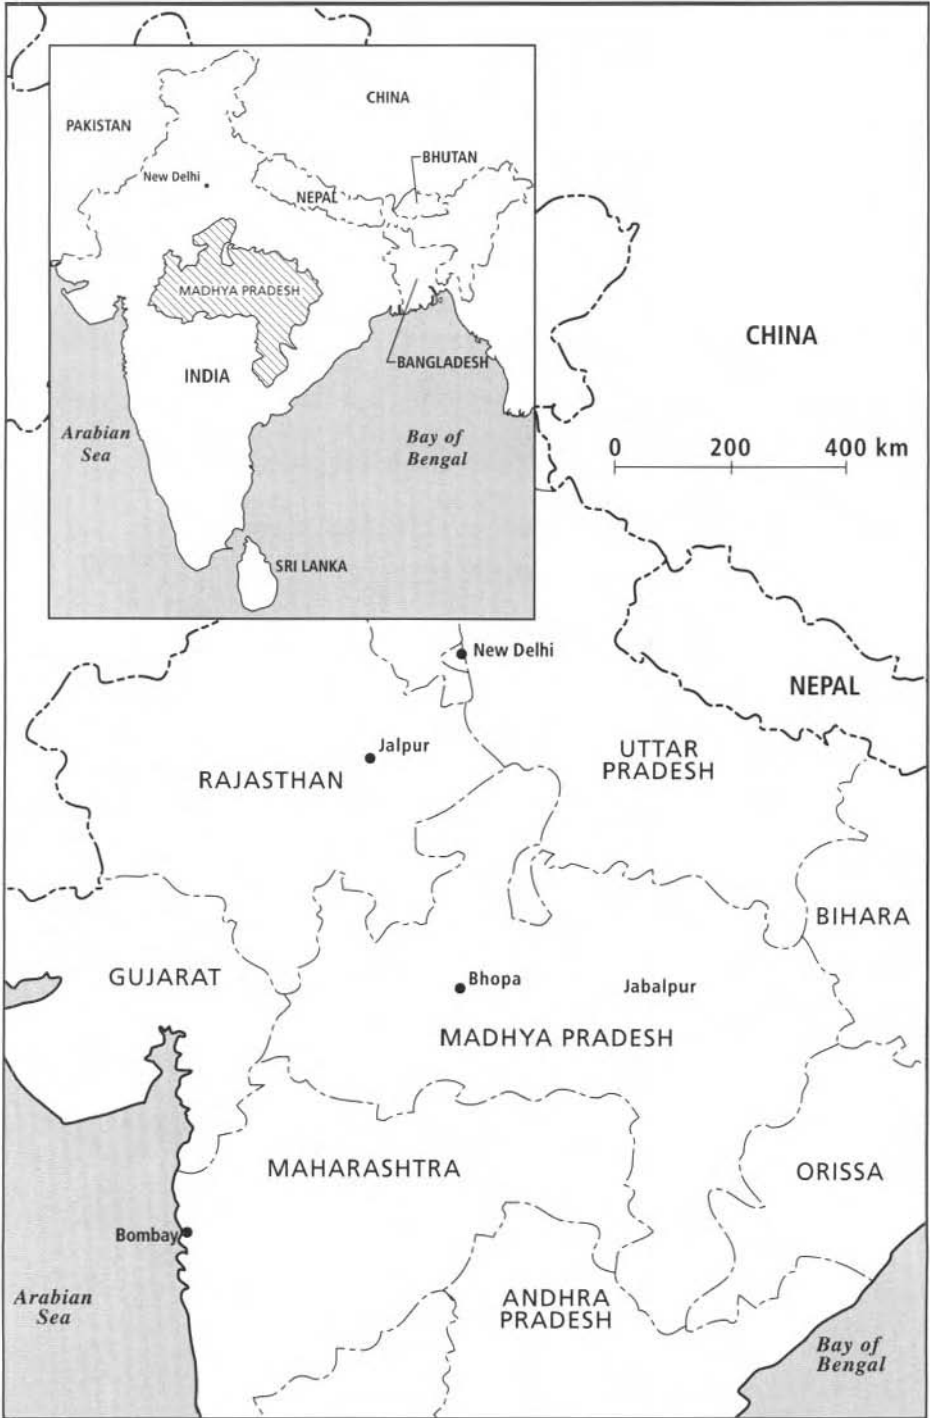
CHINA
PAKISTAN
BHUTAN
New Delhi
NEPAL
MADHYA PRADESH
INDIA
BANGLADESH
Arabian Sea
Bay of Bengal
SRI LANKA

CHINA

0 200 400 km

New Delhi
NEPAL
Jalpur
RAJASTHAN
UTTAR PRADESH
BIHARA
GUJARAT
Bhopa
Jabalpur
MADHYA PRADESH
MAHARASHTRA
ORISSA
Bombay
Arabian Sea
ANDHRA PRADESH
Bay of Bengal